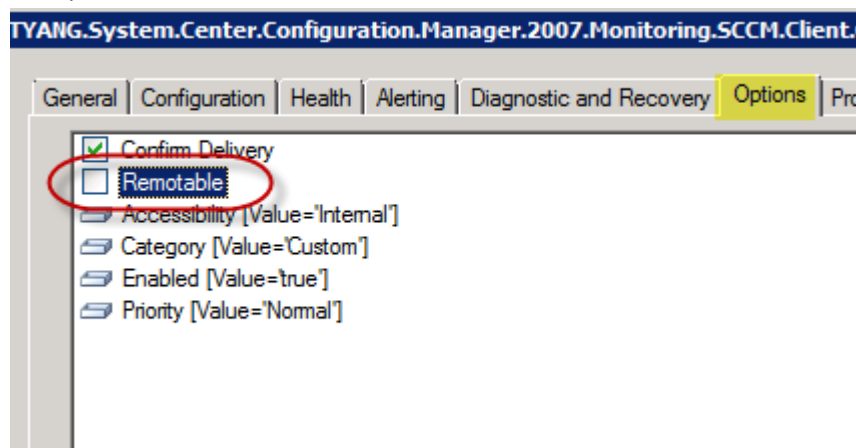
TYANG.System.Center.Configuration.Manager.2007.Monitoring.SCCM.Client.

General | Configuration | Health | Alerting | Diagnostic and Recovery | Options | Pro

Confirm Delivery
Remotable
Accessibility [Value='Internal']
Category [Value='Custom']
Enabled [Value=true']
Priority [Value='Normal']